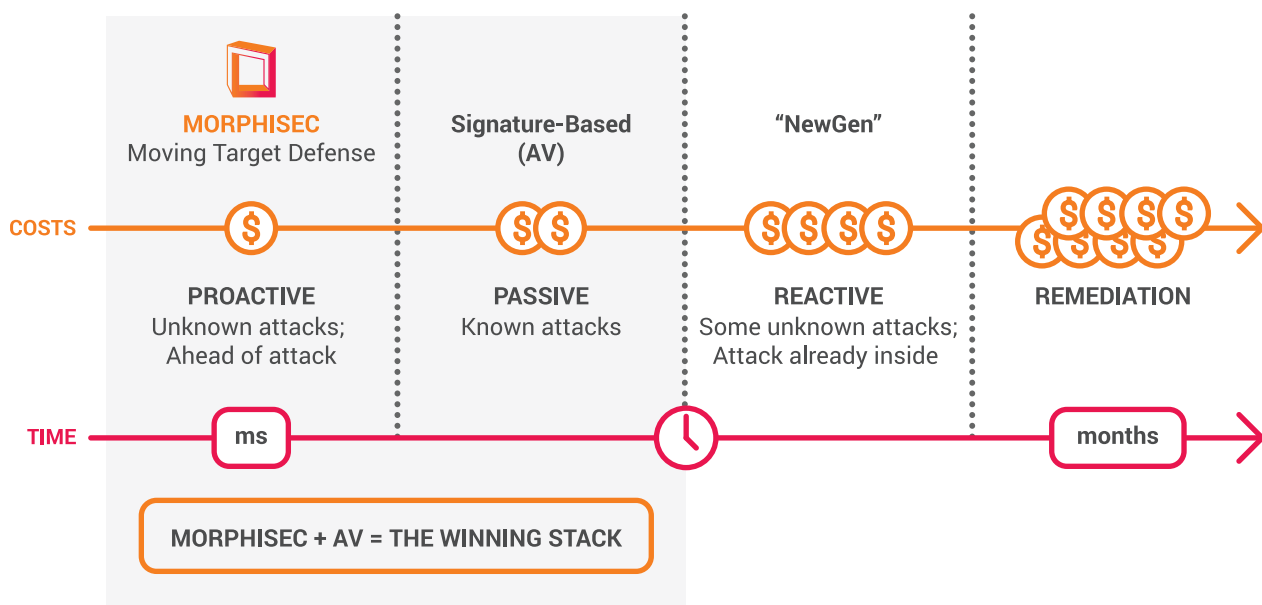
MORPHISEC
Moving Target Defense

Signature-Based (AV)

"NewGen"

COSTS

$

$$

$$$$

$$$$$$$$

PROACTIVE
Unknown attacks; Ahead of attack

PASSIVE
Known attacks

REACTIVE
Some unknown attacks; Attack already inside

REMEDIATION

TIME

ms

months

MORPHISEC + AV = THE WINNING STACK